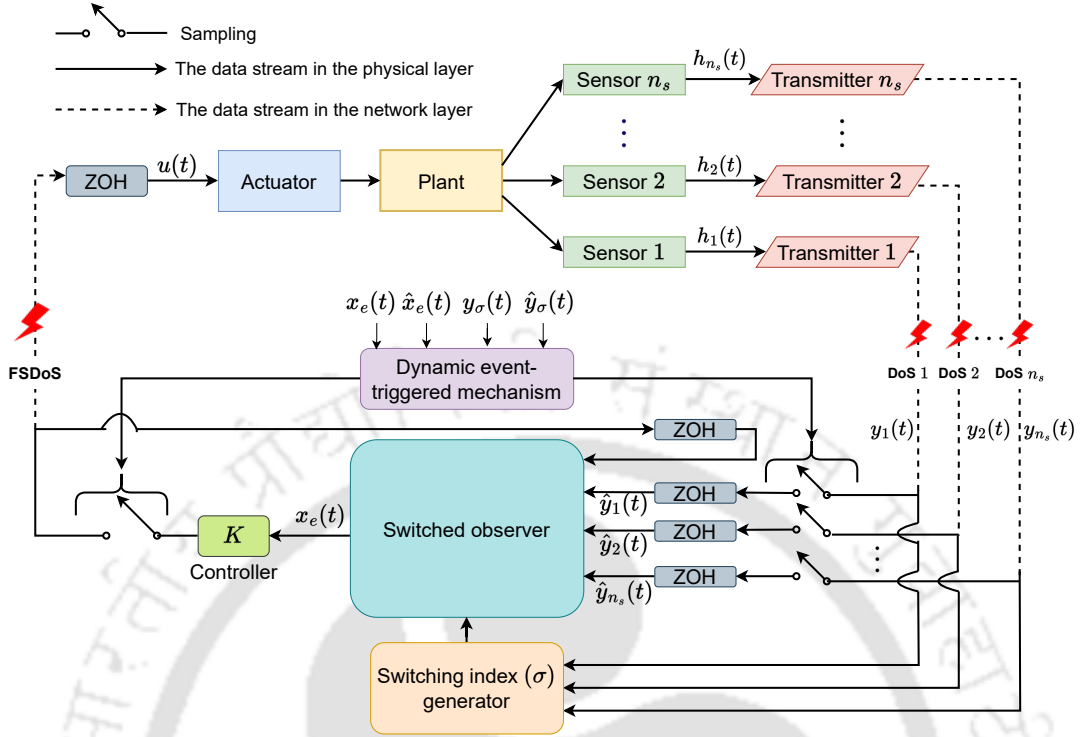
Sampling

The data stream in the physical layer

The data stream in the network layer

Sensor $n_s$

$h_{n_s}(t)$

Transmitter $n_s$

ZOH

$u(t)$

Actuator

Plant

Sensor $2$

$h_2(t)$

Transmitter $2$

Sensor $1$

$h_1(t)$

Transmitter $1$

$x_e(t)$ $\hat{x}_e(t)$ $y_\sigma(t)$ $\hat{y}_\sigma(t)$

FSDoS

Dynamic event-triggered mechanism

DoS $1$ DoS $2$ DoS $n_s$

ZOH

$y_1(t)$ $y_2(t)$ $y_{n_s}(t)$

Switched observer

$\hat{y}_1(t)$ ZOH

$\hat{y}_2(t)$ ZOH

$\hat{y}_{n_s}(t)$ ZOH

$K$

Controller

$x_e(t)$

Switching index $(\sigma)$ generator